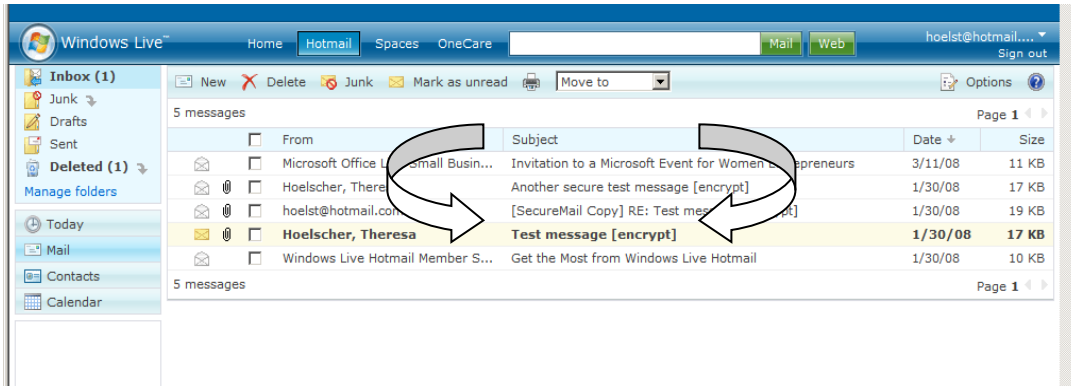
Windows Live™ Home Hotmail Spaces OneCare Mail Web hoelst@hotmail.... Sign out

Inbox (1)
Junk
Drafts
Sent
Deleted (1)
Manage folders

Today
Mail
Contacts
Calendar

New Delete Junk Mark as unread Move to Options

5 messages Page 1

| | | From | Subject | Date | Size |
|---|---|---|---|---|---|
| | | Microsoft Office L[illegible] Small Busin... | Invitation to a Microsoft Event for Women E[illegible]repreneurs | 3/11/08 | 11 KB |
| | | Hoelscher, There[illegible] | Another secure test message [encrypt] | 1/30/08 | 17 KB |
| | | hoelst@hotmail.com | [SecureMail Copy] RE: Test mes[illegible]t] | 1/30/08 | 19 KB |
| | | Hoelscher, Theresa | Test message [encrypt] | 1/30/08 | 17 KB |
| | | Windows Live Hotmail Member S... | Get the Most from Windows Live Hotmail | 1/30/08 | 10 KB |

5 messages Page 1